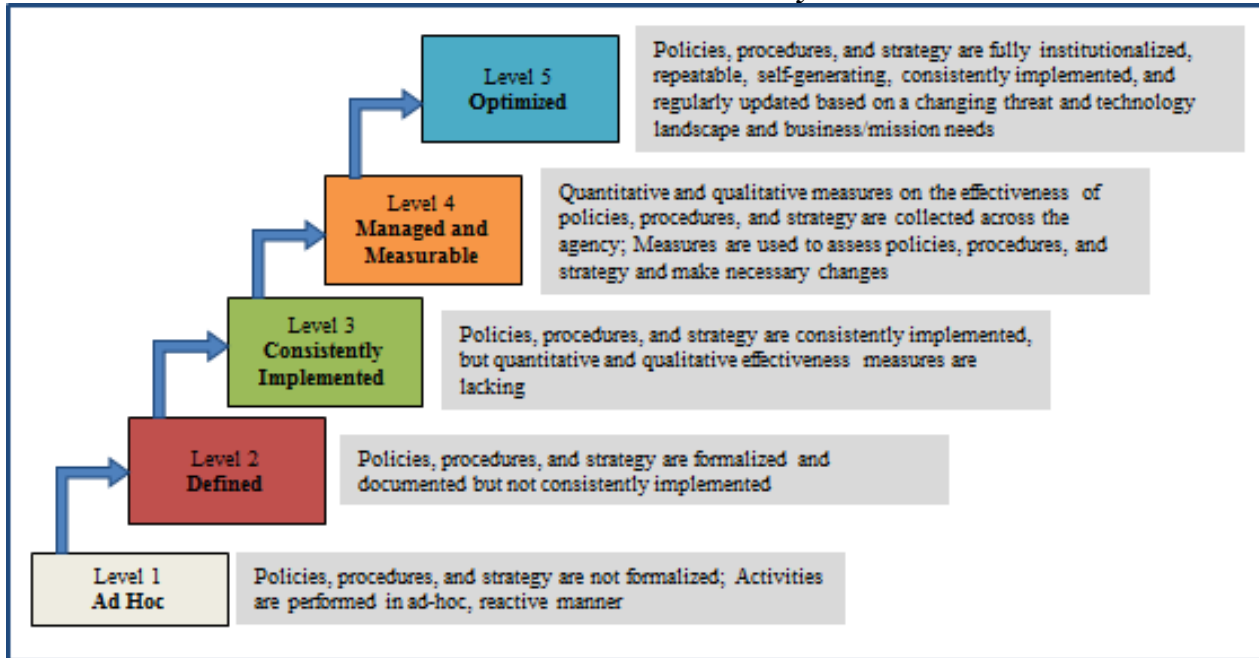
Level 5
Optimized

Policies, procedures, and strategy are fully institutionalized, repeatable, self-generating, consistently implemented, and regularly updated based on a changing threat and technology landscape and business/mission needs

Level 4
Managed and Measurable

Quantitative and qualitative measures on the effectiveness of policies, procedures, and strategy are collected across the agency; Measures are used to assess policies, procedures, and strategy and make necessary changes

Level 3
Consistently Implemented

Policies, procedures, and strategy are consistently implemented, but quantitative and qualitative effectiveness measures are lacking

Level 2
Defined

Policies, procedures, and strategy are formalized and documented but not consistently implemented

Level 1
Ad Hoc

Policies, procedures, and strategy are not formalized; Activities are performed in ad-hoc, reactive manner